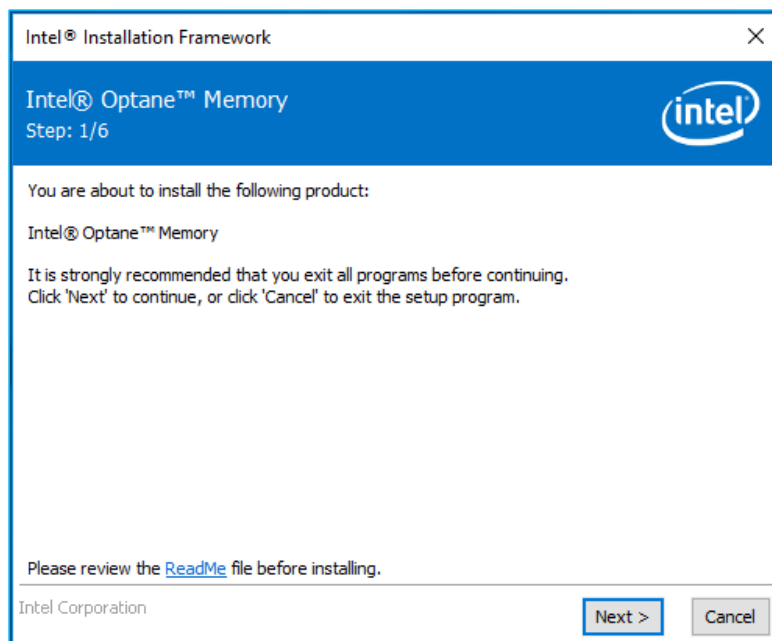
Intel® Installation Framework

×

Intel® Optane™ Memory
Step: 1/6

intel

You are about to install the following product:

Intel® Optane™ Memory

It is strongly recommended that you exit all programs before continuing.
Click 'Next' to continue, or click 'Cancel' to exit the setup program.

Please review the ReadMe file before installing.

Intel Corporation

Next >

Cancel